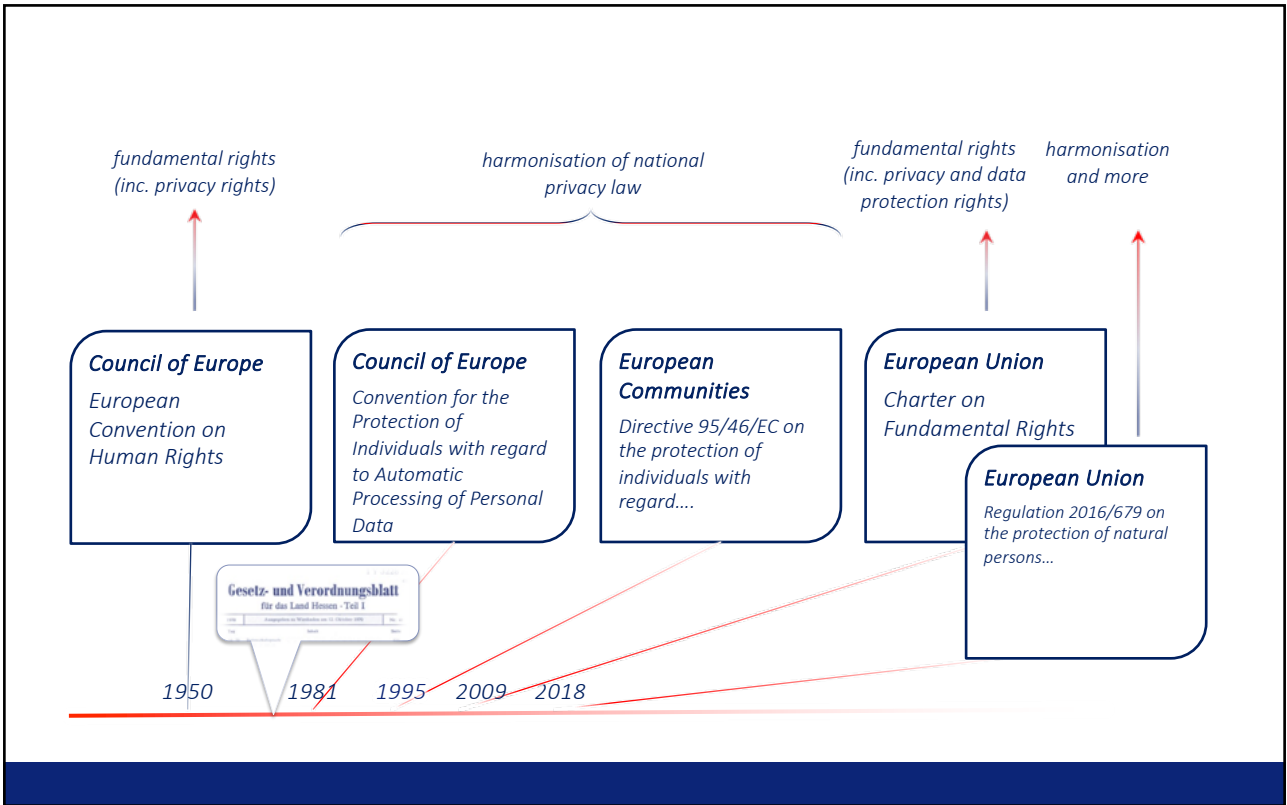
fundamental rights (inc. privacy rights)

harmonisation of national privacy law

fundamental rights (inc. privacy and data protection rights)

harmonisation and more

Council of Europe
European Convention on Human Rights

Council of Europe
Convention for the Protection of Individuals with regard to Automatic Processing of Personal Data

European Communities
Directive 95/46/EC on the protection of individuals with regard….

European Union
Charter on Fundamental Rights

European Union
Regulation 2016/679 on the protection of natural persons…

Gesetz- und Verordnungsblatt
für das Land Hessen - Teil 1

1950
1981
1995
2009
2018